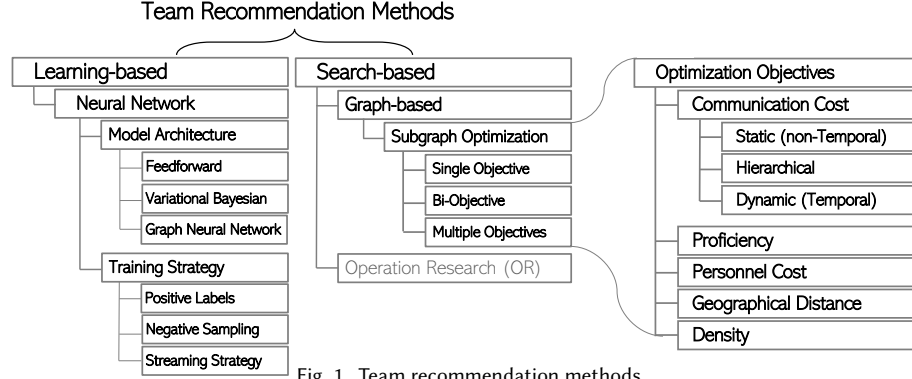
Team Recommendation Methods

Learning-based

Neural Network

Model Architecture

Feedforward

Variational Bayesian

Graph Neural Network

Training Strategy

Positive Labels

Negative Sampling

Streaming Strategy

Search-based

Graph-based

Subgraph Optimization

Single Objective

Bi-Objective

Multiple Objectives

Operation Research (OR)

Optimization Objectives

Communication Cost

Static (non-Temporal)

Hierarchical

Dynamic (Temporal)

Proficiency

Personnel Cost

Geographical Distance

Density

Fig. 1. Team recommendation methods